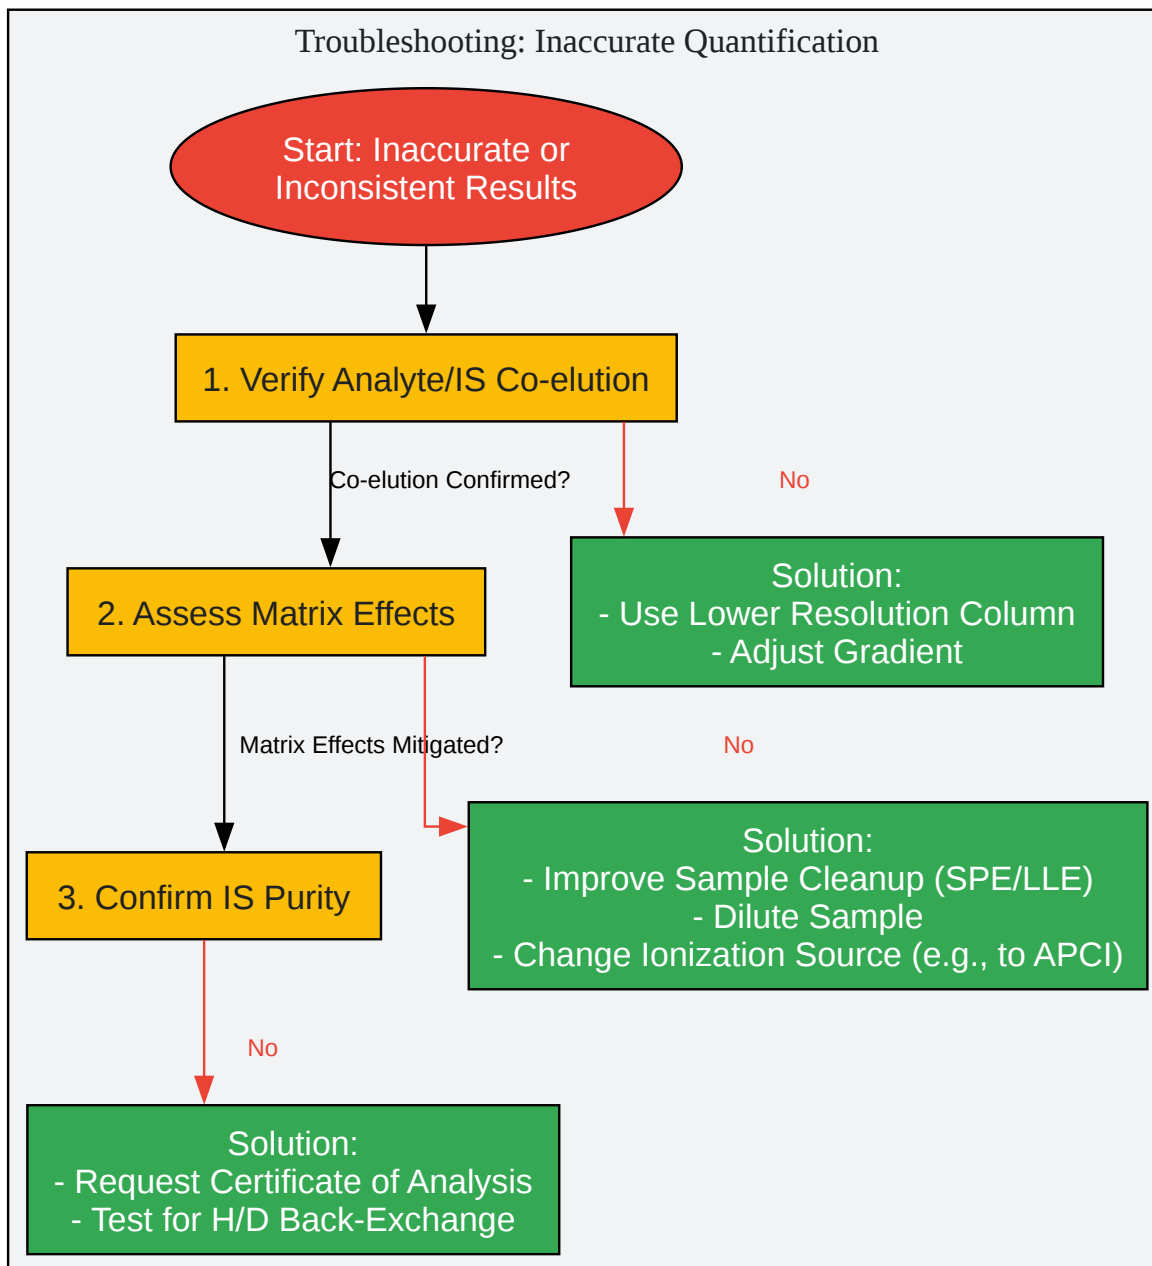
Troubleshooting: Inaccurate Quantification

Start: Inaccurate or Inconsistent Results

1. Verify Analyte/IS Co-elution

Co-elution Confirmed?

No

Solution:
- Use Lower Resolution Column
- Adjust Gradient

2. Assess Matrix Effects

Matrix Effects Mitigated?

No

Solution:
- Improve Sample Cleanup (SPE/LLE)
- Dilute Sample
- Change Ionization Source (e.g., to APCI)

3. Confirm IS Purity

No

Solution:
- Request Certificate of Analysis
- Test for H/D Back-Exchange